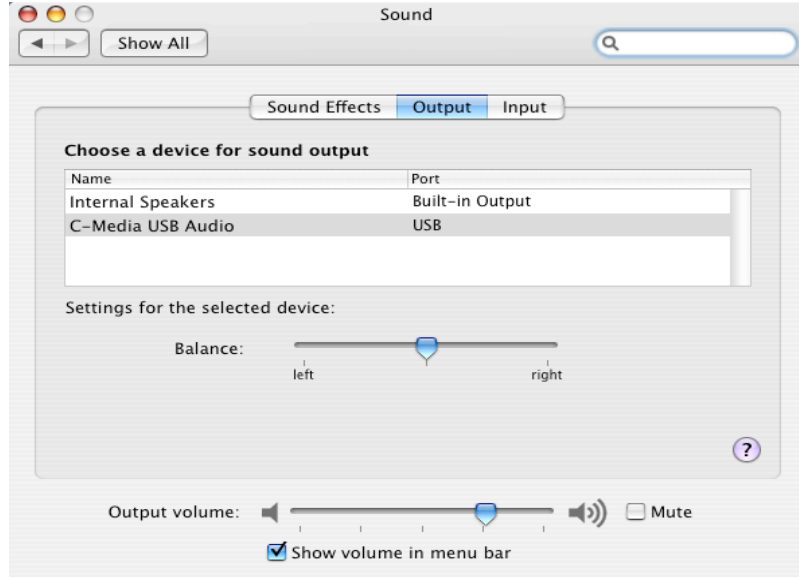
Sound

Show All

Sound Effects | Output | Input

Choose a device for sound output

| Name | Port |
|---|---|
| Internal Speakers | Built-in Output |
| C-Media USB Audio | USB |

Settings for the selected device:

Balance:

left

right

?

Output volume:

Mute

Show volume in menu bar